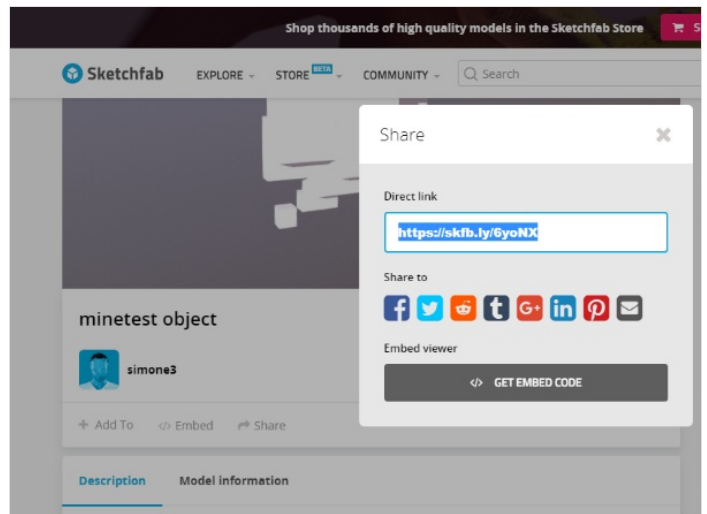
Shop thousands of high quality models in the Sketchfab Store

S

Sketchfab EXPLORE STORE BETA COMMUNITY Search

Share

Direct link

https://skfb.ly/6yoNX

Share to

Embed viewer

</> GET EMBED CODE

minetest object

simone3

+ Add To </> Embed Share

Description Model information